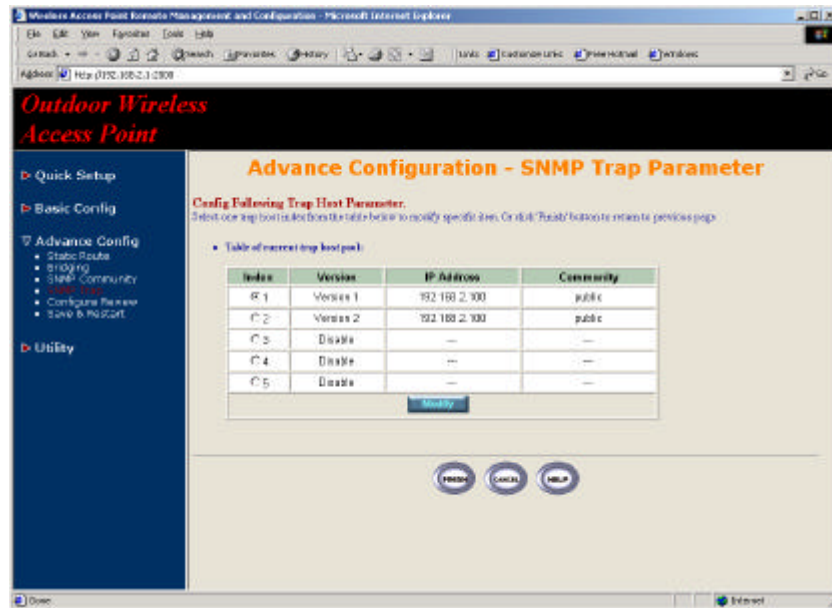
Wireless Access Point Remote Management and Configuration - Microsoft Internet Explorer

File Edit View Favorites Tools Help

Back Search Favorites History Links Customize Links Free Hotmail Windows

Address http://192.168.2.1:2000

Go

Outdoor Wireless Access Point

Quick Setup

Basic Config

Advance Config
• Static Route
• Bridging
• SNMP Community
• SNMP Trap
• Configure Review
• Save & Restart

Utility

Advance Configuration - SNMP Trap Parameter

Config Following Trap Host Parameter.
Select one trap host index from the table below to modify specific item. Or click 'Finish' button to return to previous page.

• Table of current trap host pool:

| Index | Version | IP Address | Community |
|---|---|---|---|
| 1 | Version 1 | 192.168.2.100 | public |
| 2 | Version 2 | 192.168.2.100 | public |
| 3 | Disable | --- | --- |
| 4 | Disable | --- | --- |
| 5 | Disable | --- | --- |

Modify

FINISH CANCEL HELP

Done

Internet